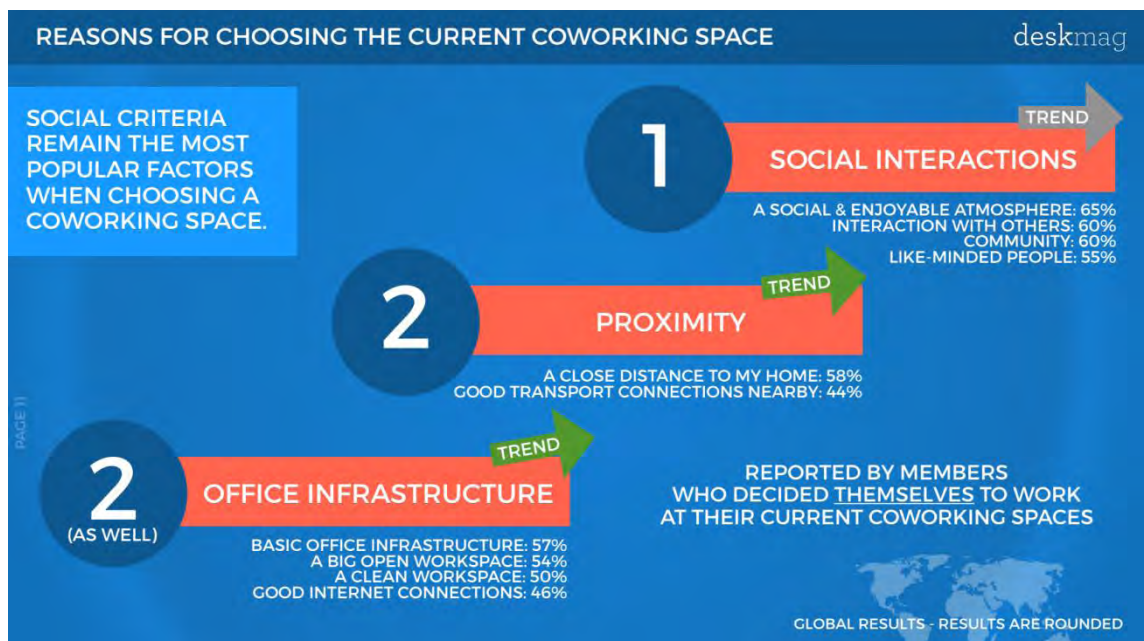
REASONS FOR CHOOSING THE CURRENT COWORKING SPACE

deskmag

SOCIAL CRITERIA REMAIN THE MOST POPULAR FACTORS WHEN CHOOSING A COWORKING SPACE.

1

TREND

SOCIAL INTERACTIONS

A SOCIAL & ENJOYABLE ATMOSPHERE: 65%
INTERACTION WITH OTHERS: 60%
COMMUNITY: 60%
LIKE-MINDED PEOPLE: 55%

2

TREND

PROXIMITY

A CLOSE DISTANCE TO MY HOME: 58%
GOOD TRANSPORT CONNECTIONS NEARBY: 44%

PAGE 11

2
(AS WELL)

TREND

OFFICE INFRASTRUCTURE

BASIC OFFICE INFRASTRUCTURE: 57%
A BIG OPEN WORKSPACE: 54%
A CLEAN WORKSPACE: 50%
GOOD INTERNET CONNECTIONS: 46%

REPORTED BY MEMBERS WHO DECIDED THEMSELVES TO WORK AT THEIR CURRENT COWORKING SPACES

GLOBAL RESULTS - RESULTS ARE ROUNDED